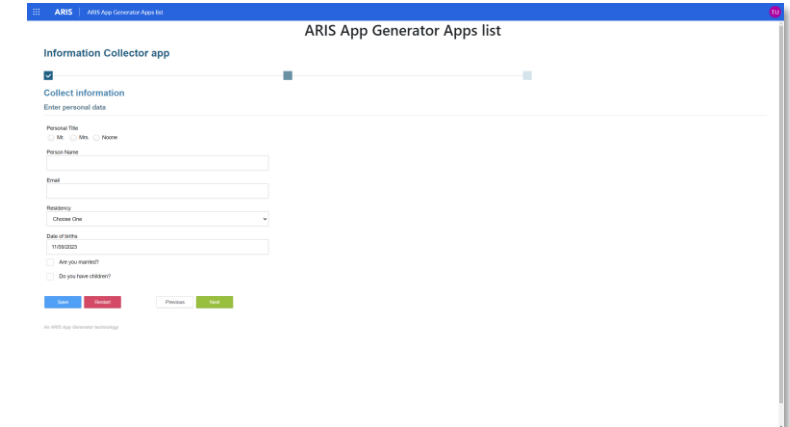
ARIS | ARIS App Generator Apps list

SU

ARIS App Generator Apps list

Information Collector app

Collect information

Enter personal data

Personal Title

Mr. Mrs. Noone

Person Name

Email

Residency

Choose One

Date of births

11/09/2023

Are you married?

Do you have children?

Save Restart Previous Next

An ARIS App Generator technology